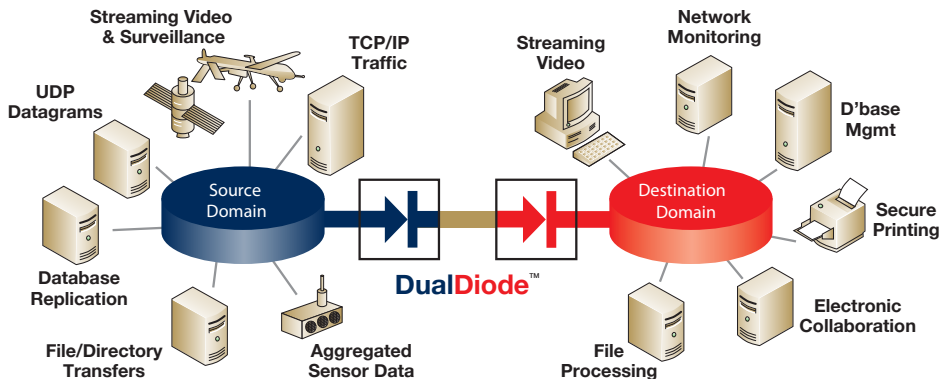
Streaming Video & Surveillance

TCP/IP Traffic

UDP Datagrams

Source Domain

Database Replication

File/Directory Transfers

Aggregated Sensor Data

DualDiode™

Streaming Video

Network Monitoring

D'base Mgmt

Destination Domain

Secure Printing

Electronic Collaboration

File Processing